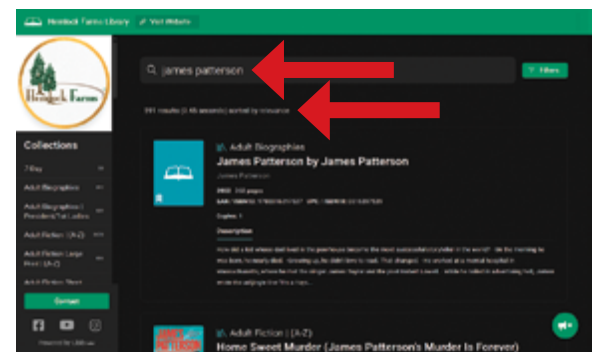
Hemlock Farms Library   Visit Website

Hemlock Farms

james patterson

Filters

391 results (1.45 seconds) sorted by relevance

Collections

7-Day

Adult Biographies

Adult Biographies | Presidents/1st Ladies

Adult Fiction | (A-Z)

Adult Fiction Large Print | (A-Z)

Adult Fiction Short

Contact

Adult Biographies

James Patterson by James Patterson

James Patterson

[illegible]

Copies: 1

Description

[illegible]

JAMES PATTERSON

Adult Fiction | (A-Z)

Home Sweet Murder (James Patterson's Murder Is Forever)